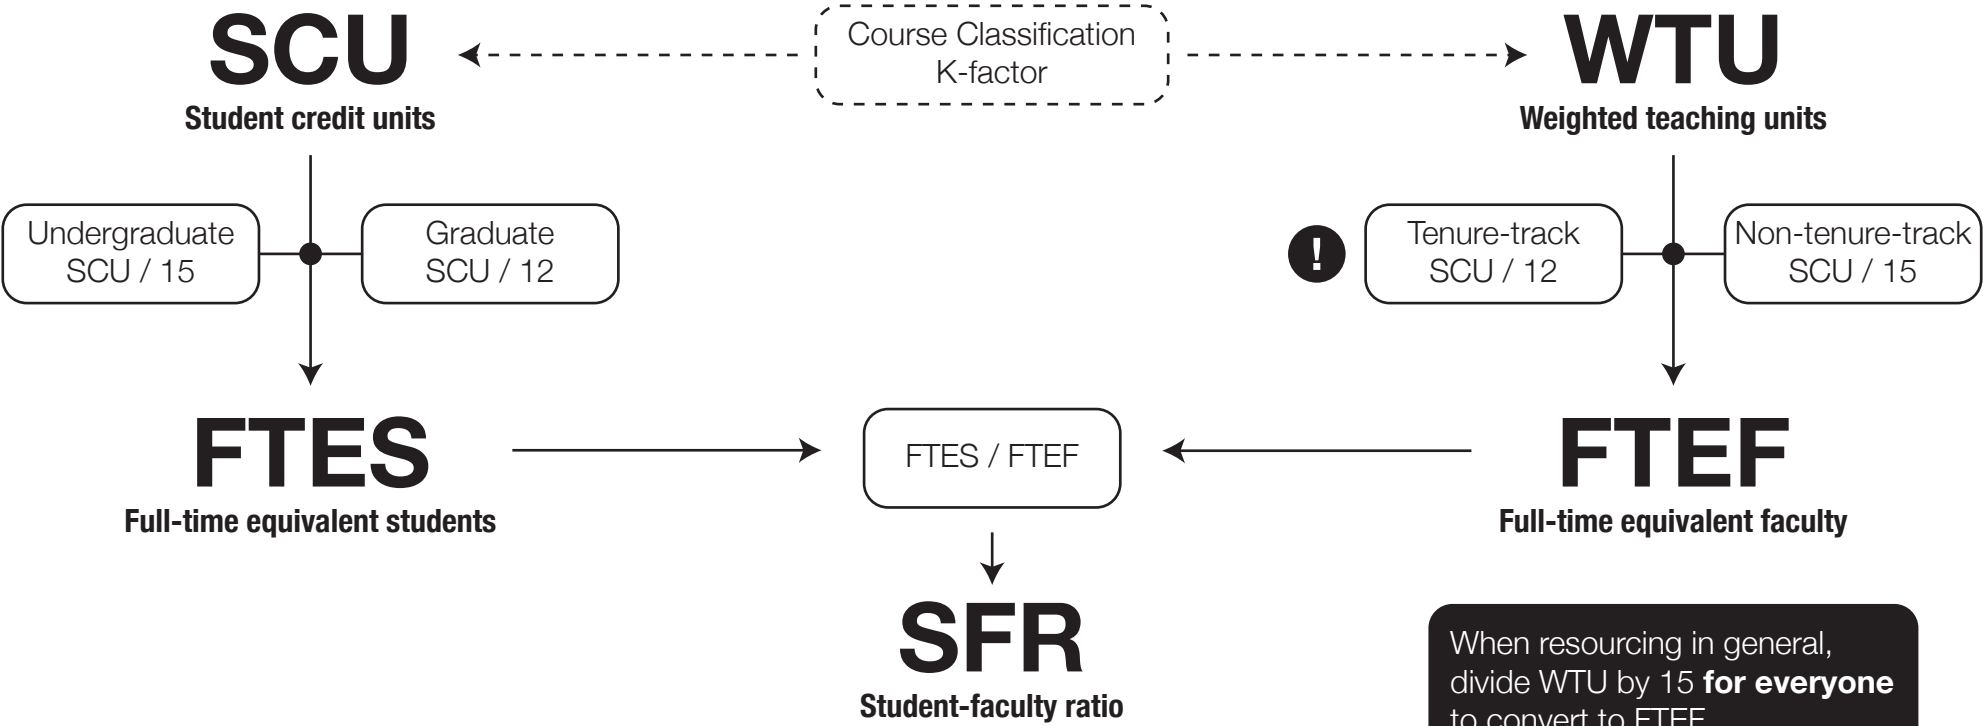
SCU
Student credit units

Course Classification
K-factor

WTU
Weighted teaching units

Undergraduate
SCU / 15

Graduate
SCU / 12

!

Tenure-track
SCU / 12

Non-tenure-track
SCU / 15

FTES
Full-time equivalent students

FTES / FTEF

FTEF
Full-time equivalent faculty

SFR
Student-faculty ratio

When resourcing in general, divide WTU by 15 **for everyone** to convert to FTEF